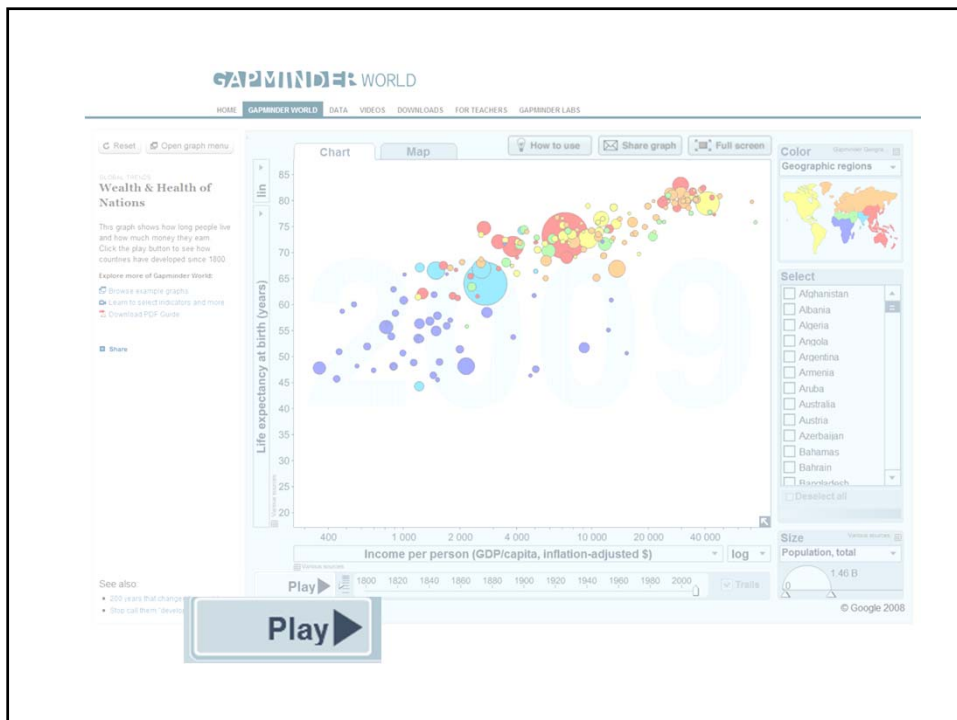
GAPMINDER WORLD

HOME GAPMINDER WORLD DATA VIDEOS DOWNLOADS FOR TEACHERS GAPMINDER LABS

Reset Open graph menu

GLOBAL TRENDS
Wealth & Health of Nations

This graph shows how long people live and how much money they earn. Click the play button to see how countries have developed since 1800

Explore more of Gapminder World:

Browse example graphs
Learn to select indicators and more
Download PDF Guide

Share

See also:
200 years that changed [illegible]
Stop call them "develo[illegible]

How to use Share graph Full screen

Chart Map

lin

85 80 75 70 65 60 55 50 45 40 35 30 25 20

Life expectancy at birth (years)

2009

400 1 000 2 000 4 000 10 000 20 000 40 000

Income per person (GDP/capita, inflation-adjusted $) log

Play 1800 1820 1840 1860 1880 1900 1920 1940 1960 1980 2000 Trails

Color
Geographic regions

Select
Afghanistan
Albania
Algeria
Angola
Argentina
Armenia
Aruba
Australia
Austria
Azerbaijan
Bahamas
Bahrain
Bangladesh
Deselect all

Size
Population, total
1.46 B
0

© Google 2008

Play